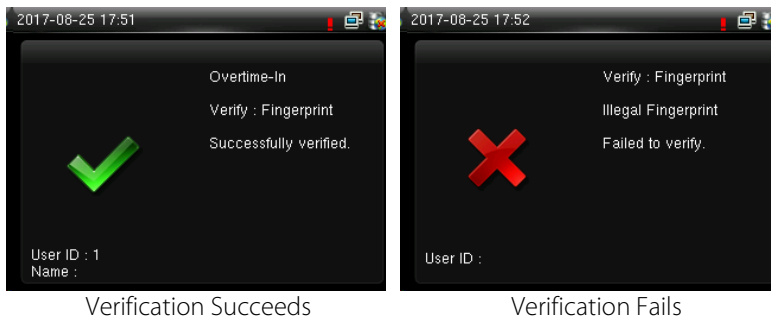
2017-08-25 17:51

Overtime-In

Verify : Fingerprint

Successfully verified.

User ID : 1
Name :

Verification Succeeds

2017-08-25 17:52

Verify : Fingerprint

Illegal Fingerprint

Failed to verify.

User ID :

Verification Fails